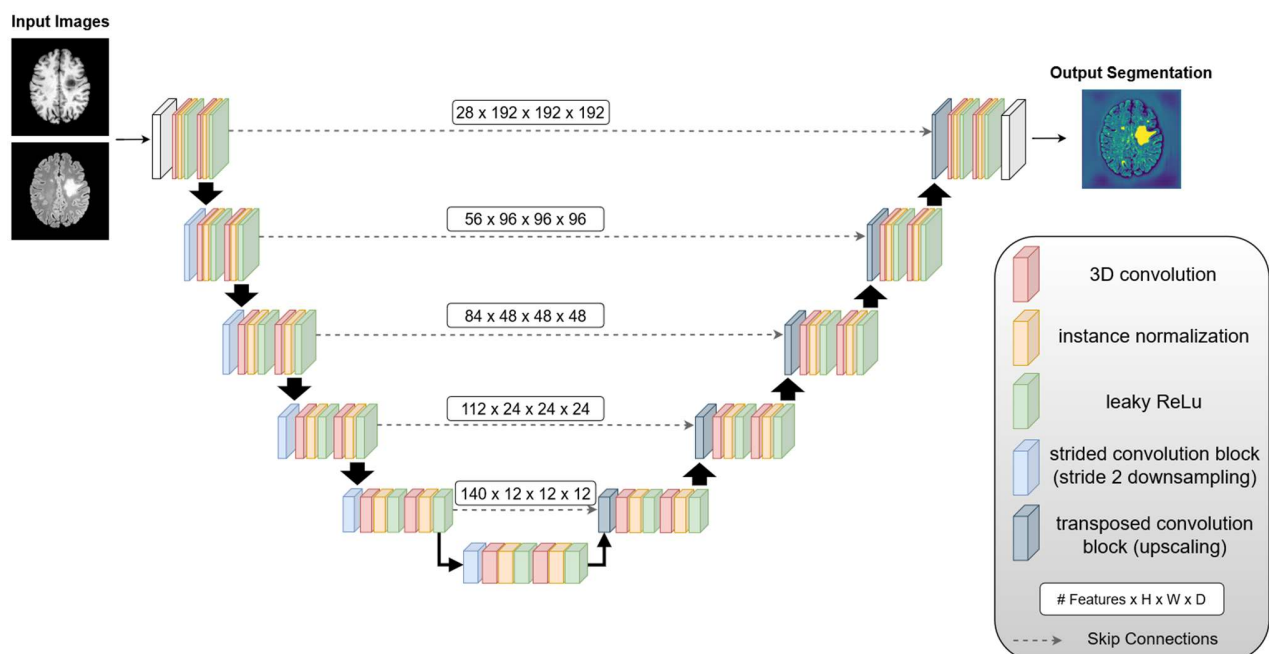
Input Images

Output Segmentation

28 x 192 x 192 x 192

56 x 96 x 96 x 96

84 x 48 x 48 x 48

112 x 24 x 24 x 24

140 x 12 x 12 x 12

3D convolution

instance normalization

leaky ReLu

strided convolution block (stride 2 downsampling)

transposed convolution block (upscaling)

# Features x H x W x D

Skip Connections